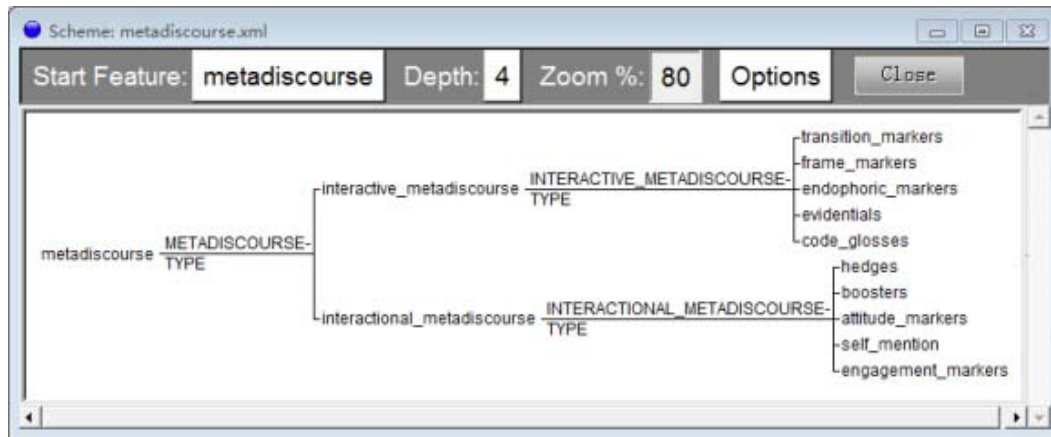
Scheme: metadiscourse.xml

Start Feature: metadiscourse Depth: 4 Zoom %: 80 Options Close

metadiscourse METADISCOURSE-TYPE

interactive_metadiscourse INTERACTIVE_METADISCOURSE-TYPE

transition_markers
frame_markers
endophoric_markers
evidentials
code_glosses

interactional_metadiscourse INTERACTIONAL_METADISCOURSE-TYPE

hedges
boosters
attitude_markers
self_mention
engagement_markers